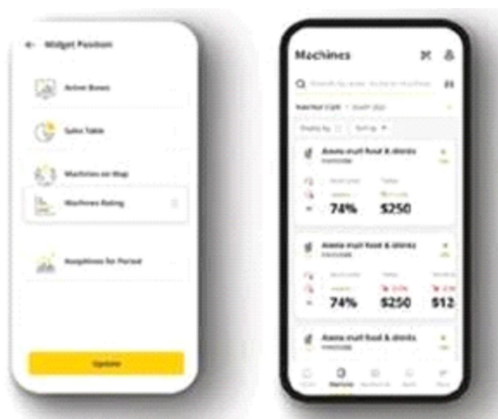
← Widget Position

Active Boxes

Sales Table

Machines on Map

Machines Rating

Receptions for Period

Update

Machines

Search by name, location or machine

Machines (12) · South (6)

Display by · Sorting

Awesome food & drinks
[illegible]

74%
$250

Awesome food & drinks
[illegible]

74%
$250
$12

Awesome food & drinks
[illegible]

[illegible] Machines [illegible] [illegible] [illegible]